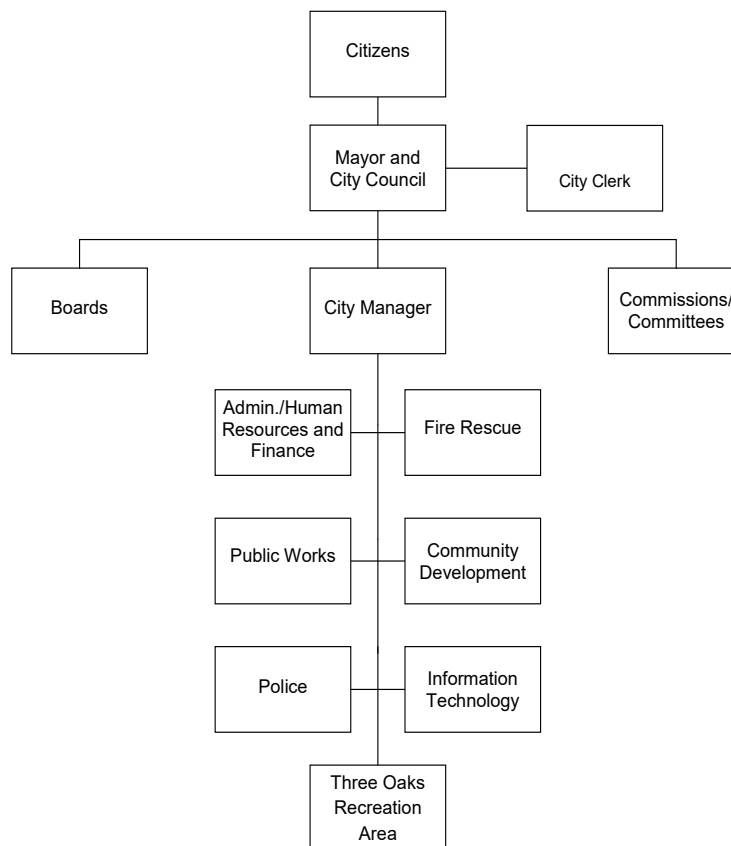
Citizens

Mayor and City Council

City Clerk

Boards

City Manager

Commissions/ Committees

Admin./Human Resources and Finance

Fire Rescue

Public Works

Community Development

Police

Information Technology

Three Oaks Recreation Area